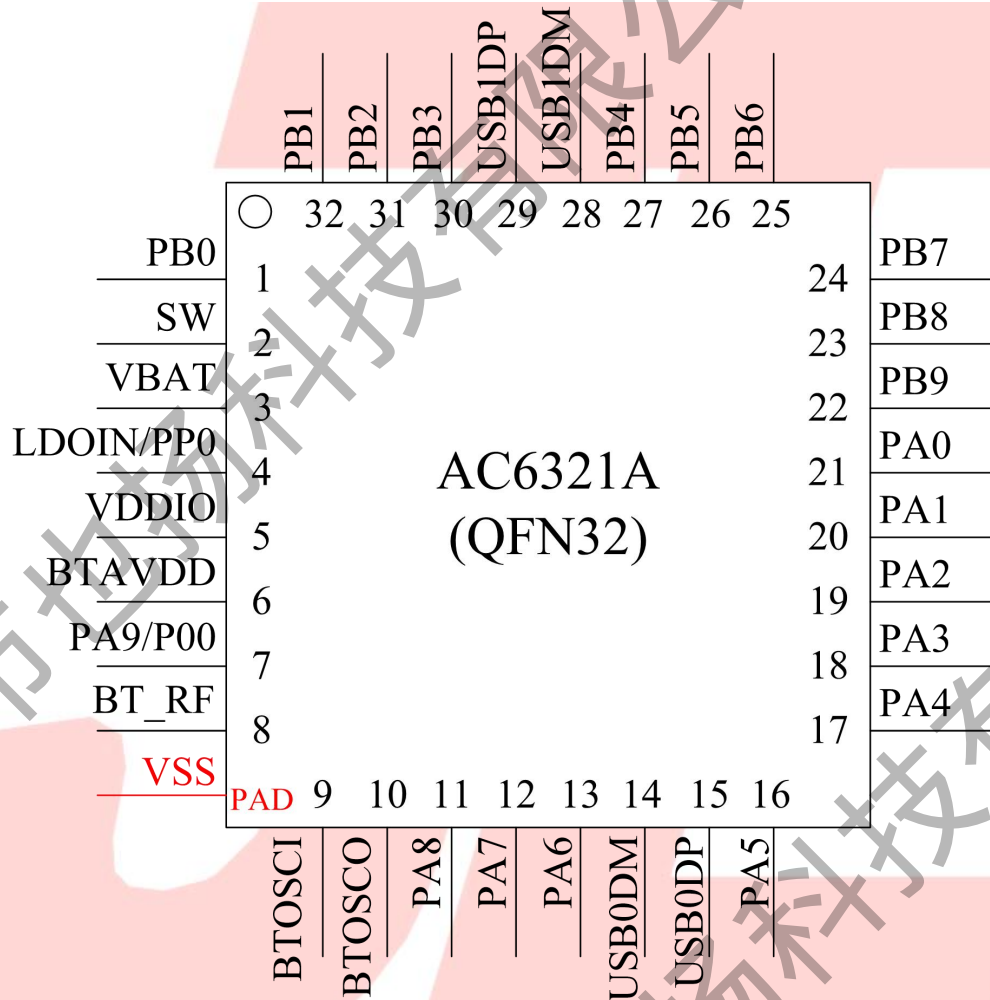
PB1 PB2 PB3 USB1DP USB1DM PB4 PB5 PB6

32 31 30 29 28 27 26 25

PB0 1
SW 2
VBAT 3
LDOIN/PP0 4
VDDIO 5
BTAVDD 6
PA9/P00 7
BT_RF 8
VSS PAD

AC6321A
(QFN32)

24 PB7
23 PB8
22 PB9
21 PA0
20 PA1
19 PA2
18 PA3
17 PA4

9 10 11 12 13 14 15 16

BTOSCI BTOSCO PA8 PA7 PA6 USB0DM USB0DP PA5

科技有限公

科技